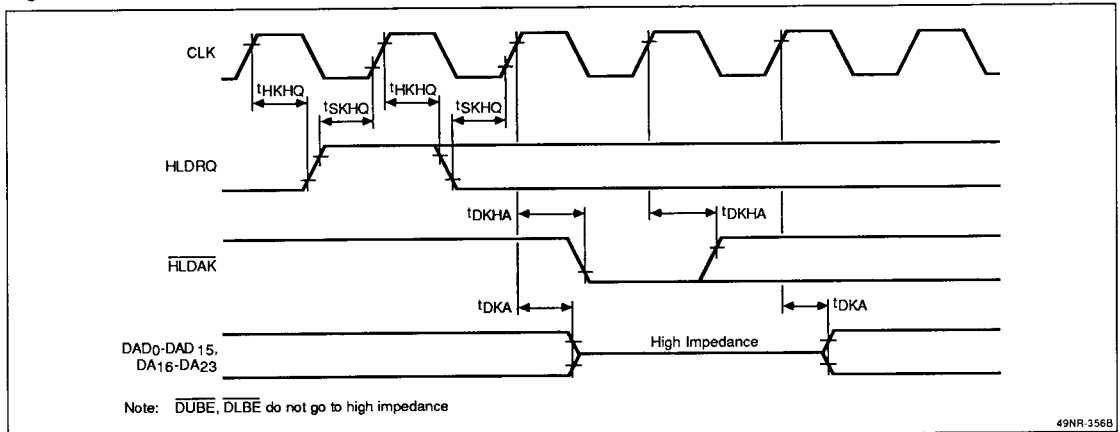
CLK

$t_{HKHQ}$

$t_{SKHQ}$

$t_{HKHQ}$

$t_{SKHQ}$

HLDRQ

$t_{DKHA}$

$t_{DKHA}$

$\overline{HLDAK}$

$t_{DKA}$

$t_{DKA}$

$DAD_0$-$DAD_{15}$, $DA_{16}$-$DA_{23}$

High Impedance

Note: $\overline{DUBE}$, $\overline{DLBE}$ do not go to high impedance

49NR-356B